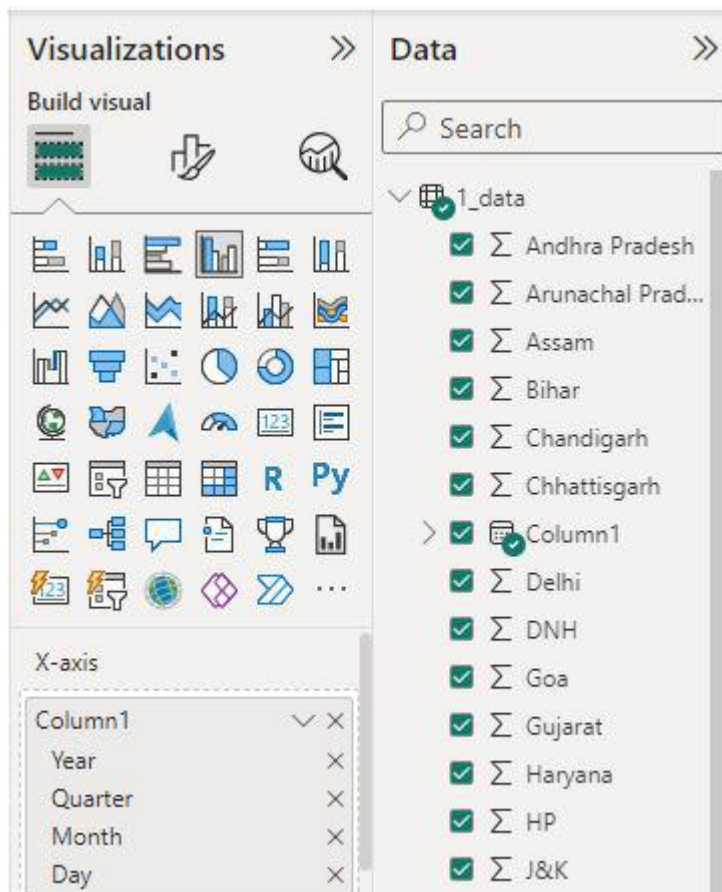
Visualizations »

Build visual

R Py

...

X-axis

Column1

Year

Quarter

Month

Day

Data »

Search

1_data

Σ Andhra Pradesh

Σ Arunachal Prad...

Σ Assam

Σ Bihar

Σ Chandigarh

Σ Chhattisgarh

Column1

Σ Delhi

Σ DNH

Σ Goa

Σ Gujarat

Σ Haryana

Σ HP

Σ J&K